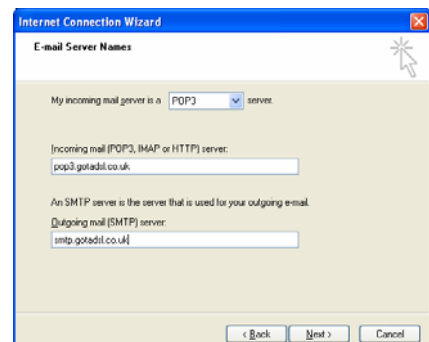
Internet Connection Wizard

E-mail Server Names

My incoming mail server is a POP3 server.

Incoming mail (POP3, IMAP or HTTP) server:

pop3.gotadsl.co.uk

An SMTP server is the server that is used for your outgoing e-mail.

Outgoing mail (SMTP) server:

smtp.gotadsl.co.uk

< Back Next > Cancel